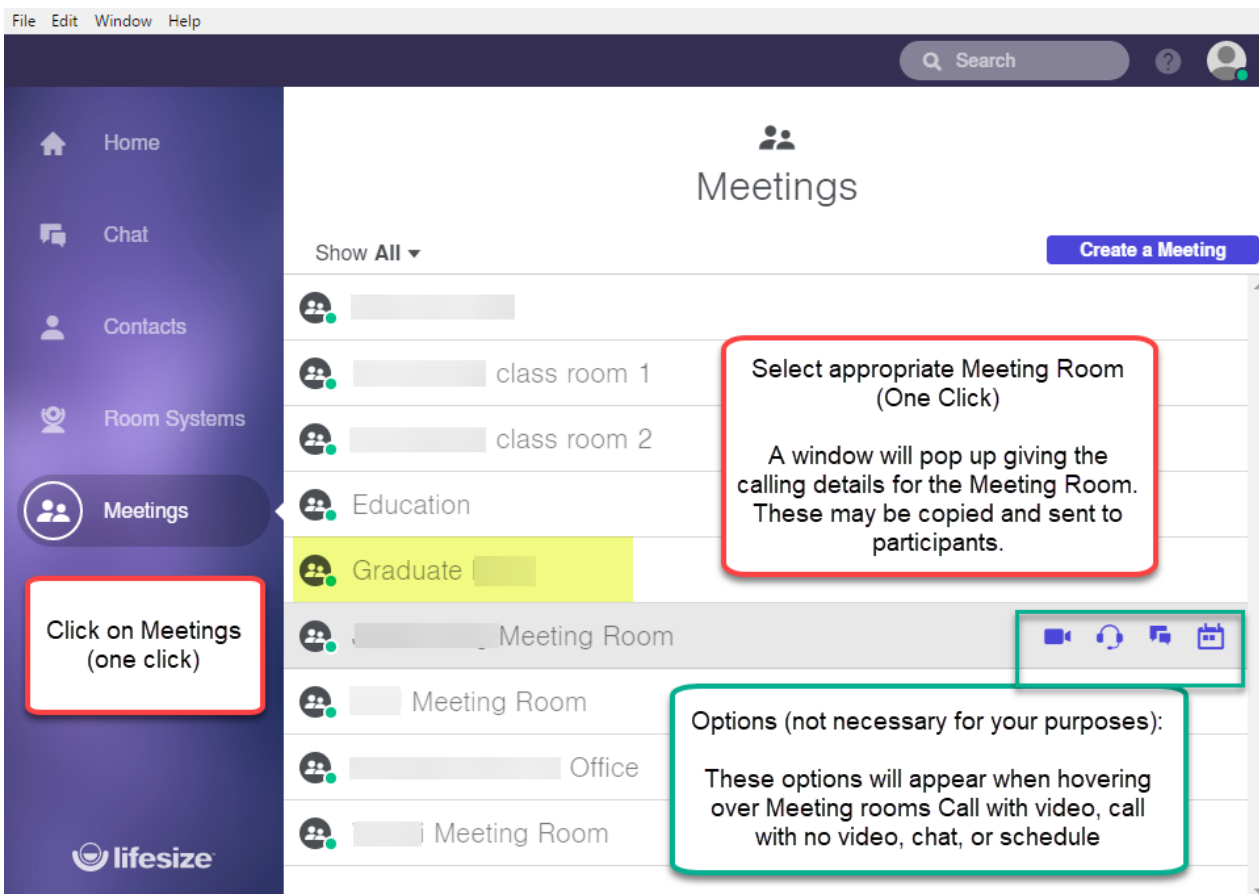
File Edit Window Help

Search

Home

Chat

Contacts

Room Systems

Meetings

lifesize

Meetings

Show All

Create a Meeting

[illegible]

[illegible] class room 1

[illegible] class room 2

Education

Graduate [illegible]

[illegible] Meeting Room

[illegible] Meeting Room

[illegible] Office

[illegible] Meeting Room

Select appropriate Meeting Room (One Click)

A window will pop up giving the calling details for the Meeting Room. These may be copied and sent to participants.

Click on Meetings (one click)

Options (not necessary for your purposes):

These options will appear when hovering over Meeting rooms Call with video, call with no video, chat, or schedule